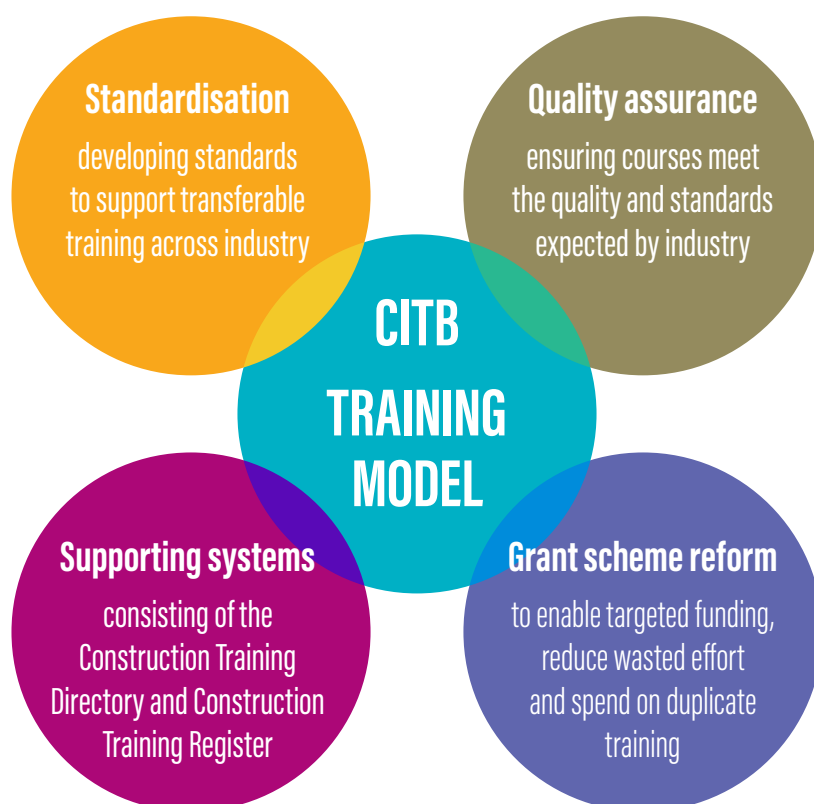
Standardisation
developing standards to support transferable training across industry

Quality assurance
ensuring courses meet the quality and standards expected by industry

CITB TRAINING MODEL

Supporting systems
consisting of the Construction Training Directory and Construction Training Register

Grant scheme reform
to enable targeted funding, reduce wasted effort and spend on duplicate training